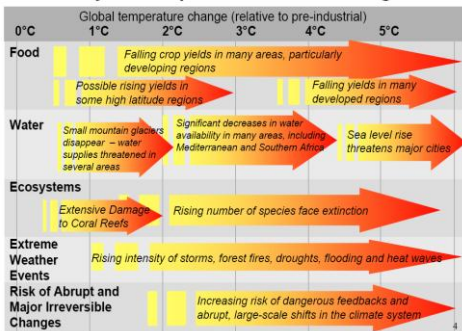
Global temperature change (relative to pre-industrial)

0°C 1°C 2°C 3°C 4°C 5°C

Food

Falling crop yields in many areas, particularly developing regions

Possible rising yields in some high latitude regions

Falling yields in many developed regions

Water

Small mountain glaciers disappear – water supplies threatened in several areas

Significant decreases in water availability in many areas, including Mediterranean and Southern Africa

Sea level rise threatens major cities

Ecosystems

Extensive Damage to Coral Reefs

Rising number of species face extinction

Extreme Weather Events

Rising intensity of storms, forest fires, droughts, flooding and heat waves

Risk of Abrupt and Major Irreversible Changes

Increasing risk of dangerous feedbacks and abrupt, large-scale shifts in the climate system

4